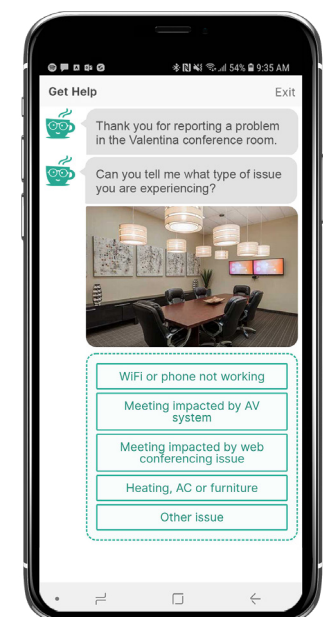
54% 9:35 AM

Get Help Exit

Thank you for reporting a problem in the Valentina conference room.

Can you tell me what type of issue you are experiencing?

WiFi or phone not working

Meeting impacted by AV system

Meeting impacted by web conferencing issue

Heating, AC or furniture

Other issue